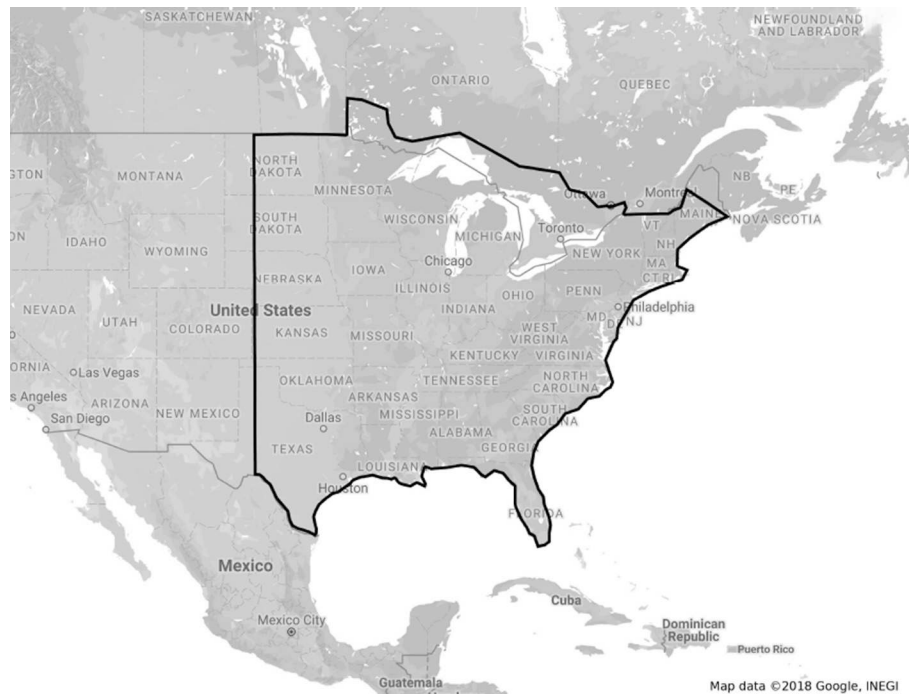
SASKATCHEWAN
NEWFOUNDLAND AND LABRADOR
ONTARIO
QUEBEC
STON
MONTANA
NORTH DAKOTA
MINNESOTA
Ottawa
Montreal
NB
PE
MAINE
NOVA SCOTIA
VT
SOUTH DAKOTA
WISCONSIN
MICHIGAN
Toronto
NEW YORK
NH
MA
ON
IDAHO
WYOMING
CT RI
NEBRASKA
IOWA
Chicago
ILLINOIS
OHIO
PENN
NEVADA
UTAH
United States
COLORADO
INDIANA
Philadelphia
MD
DE NJ
KANSAS
MISSOURI
WEST VIRGINIA
KENTUCKY
VIRGINIA
ORNIA
Las Vegas
OKLAHOMA
TENNESSEE
NORTH CAROLINA
s Angeles
ARIZONA
ARKANSAS
San Diego
NEW MEXICO
Dallas
MISSISSIPPI
SOUTH CAROLINA
ALABAMA
GEORGIA
TEXAS
LOUISIANA
Houston
FLORIDA
Mexico
Cuba
Mexico City
Dominican Republic
Puerto Rico
Guatemala
Map data ©2018 Google, INEGI